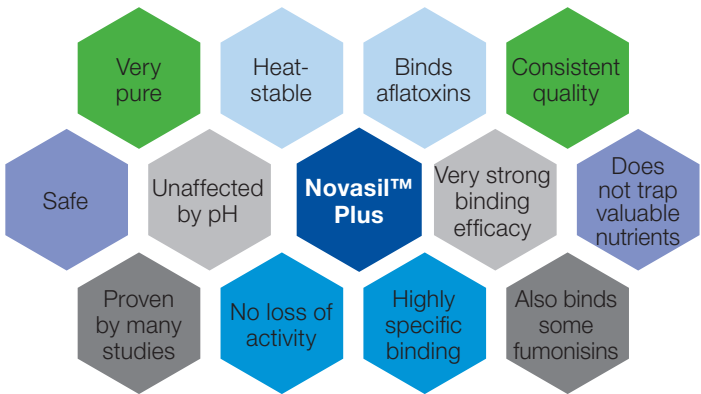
Very pure

Heat-stable

Binds aflatoxins

Consistent quality

Safe

Unaffected by pH

Novasil™ Plus

Very strong binding efficacy

Does not trap valuable nutrients

Proven by many studies

No loss of activity

Highly specific binding

Also binds some fumonisins